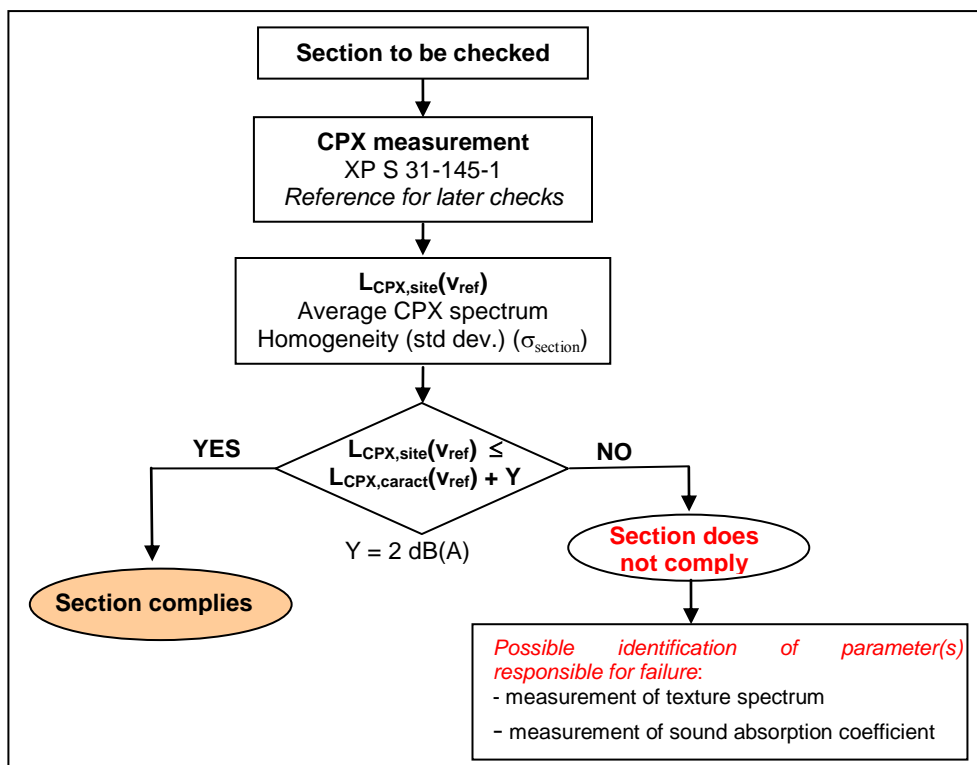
Section to be checked

CPX measurement
XP S 31-145-1
Reference for later checks

$L_{CPX,site}(v_{ref})$
Average CPX spectrum
Homogeneity (std dev.) ($\sigma_{section}$)

YES

$L_{CPX,site}(v_{ref}) \leq L_{CPX,caract}(v_{ref}) + Y$

NO

Y = 2 dB(A)

Section complies

Section does not comply

Possible identification of parameter(s) responsible for failure:
- measurement of texture spectrum
- measurement of sound absorption coefficient